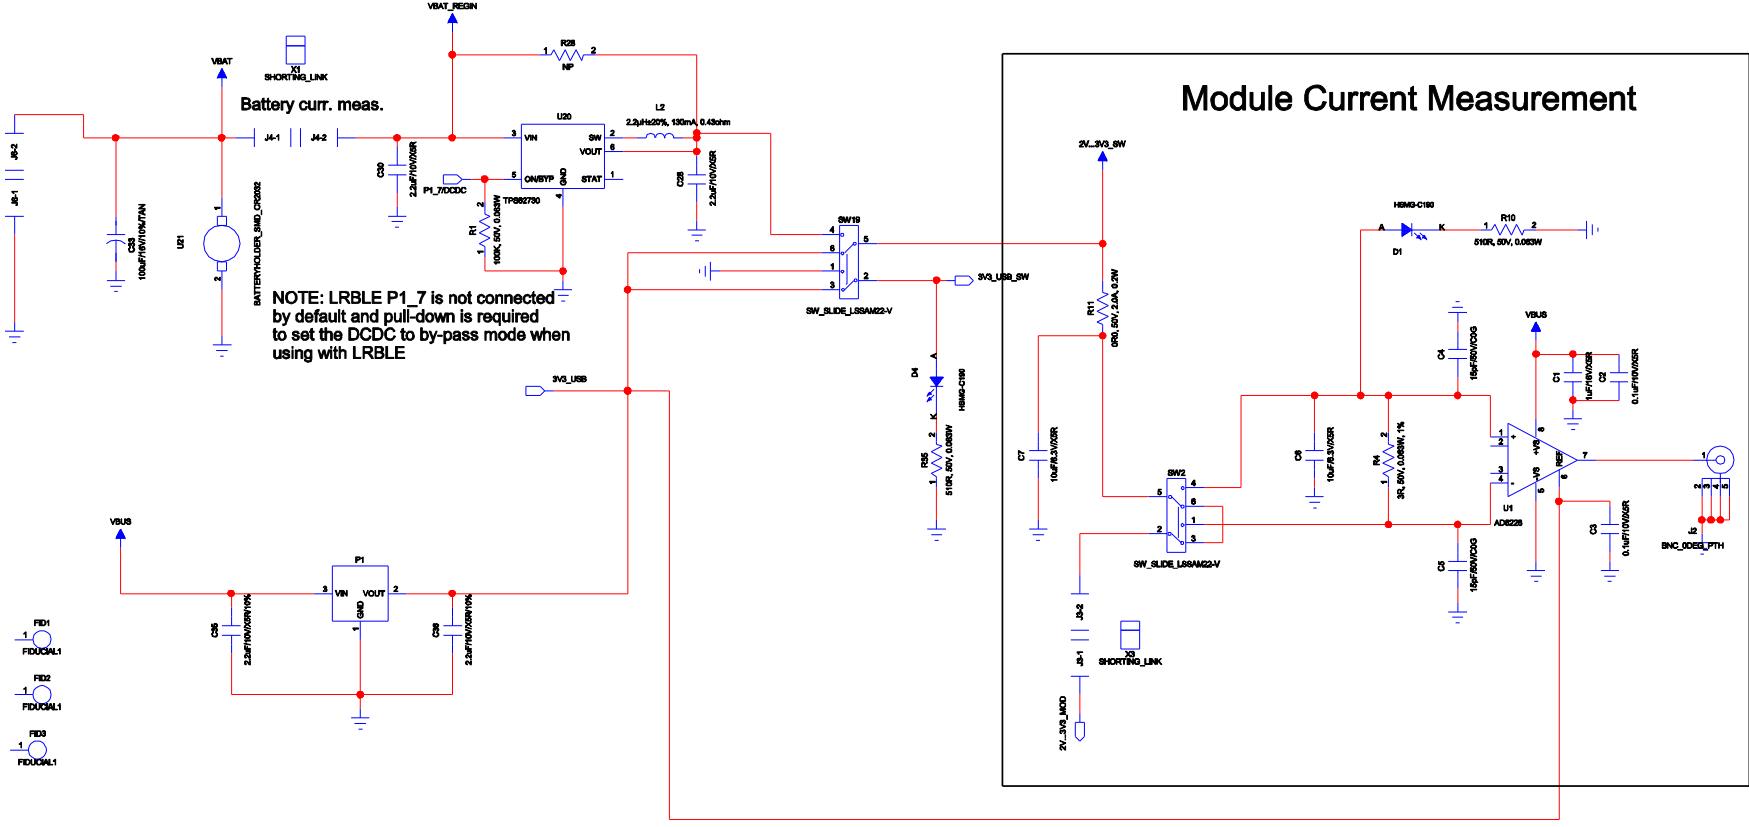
VBAT_REGIN

R28
1 2
NP

VBAT

X1
SHORTING_LINK

Battery curr. meas.

Module Current Measurement

J5-2
J5-1

J4-1 J4-2

C30
2.2uF/10V/X5R

U20
3 VIN SW 2
VOUT 6
5 ON/BYP GND STAT 1
4
TPS62730

L2
2.2uH±20%, 130mA, 0.43ohm

C28
2.2uF/10V/X5R

P1_7/DCDC

R1
100K, 50V, 0.063W

C33
100uF/16V/10%/TAN

U21

1
2
BATTERYHOLDER_SMD_CR2032

NOTE: LRBLE P1_7 is not connected by default and pull-down is required to set the DCDC to by-pass mode when using with LRBLE

SW19
4 5
6
1
3 2
SW_SLIDE_LSSAM22-V

3V3_USB_SW

2V...3V3_SW

HSMG-C190
A K
D1

R10
1 2
510R, 50V, 0.063W

R11
0R0, 50V, 2.0A, 0.2W

D4
A
K
HSMG-C190

R55
2
1
510R, 50V, 0.063W

3V3_USB

VBUS

C4
15pF/50V/COG

VBUS

C1
1uF/16V/X5R

C2
0.1uF/10V/X5R

C7
10uF/6.3V/X5R

C6
10uF/6.3V/X5R

R4
2
1
3R, 50V, 0.063W, 1%

SW2
5 4
6
1
2 3
SW_SLIDE_LSSAM22-V

U1
AD8226
8 +VS
2
1
3
4
-VS 5
REF 6
7

C3
0.1uF/10V/X5R

J2
SNC_0DEG_PTH
1
2 3 4 5

C5
15pF/50V/COG

VBUS

P1
3 VIN VOUT 2
GND
1

C36
2.2uF/10V/X5R/10%

C38
2.2uF/10V/X5R/10%

J3-2
J3-1

X3
SHORTING_LINK

2V...3V3_MOD

FID1
1
FIDUCIAL1

FID2
1
FIDUCIAL1

FID3
1
FIDUCIAL1